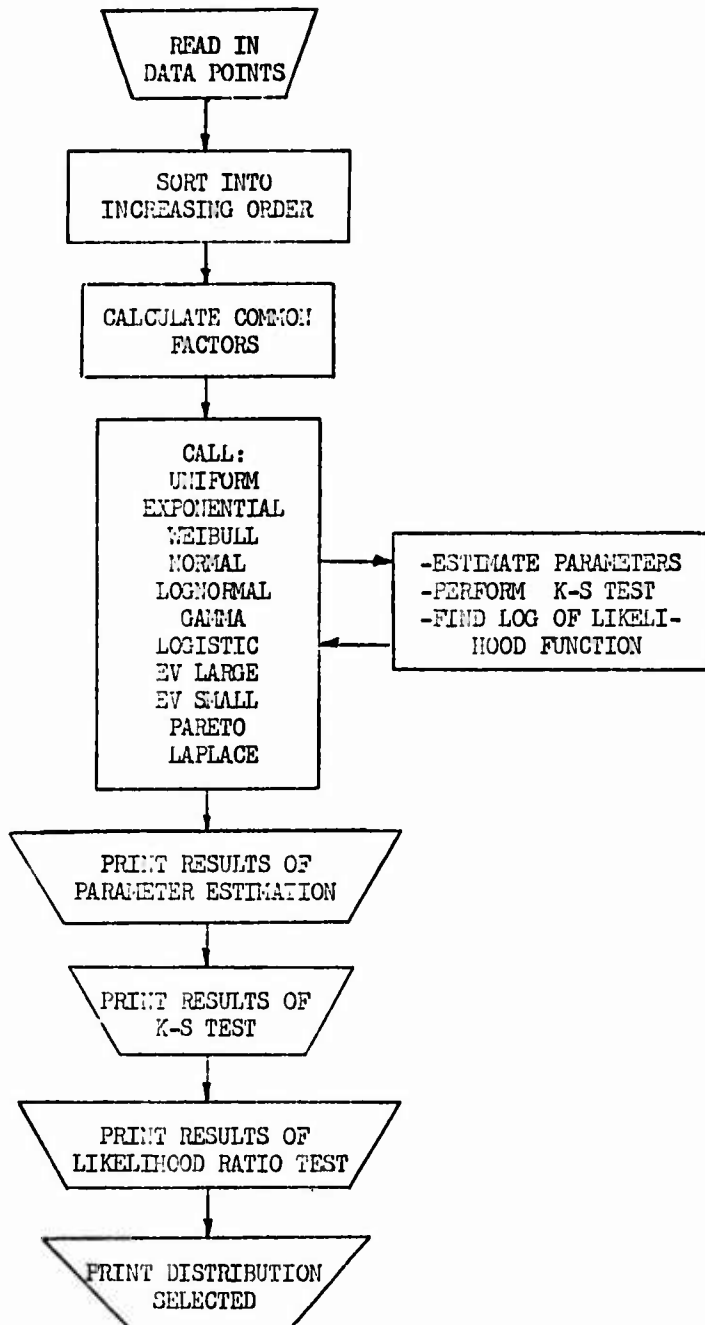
READ IN DATA POINTS

SORT INTO INCREASING ORDER

CALCULATE COMMON FACTORS

CALL:
UNIFORM
EXPONENTIAL
WEIBULL
NORMAL
LOGNORMAL
GAMMA
LOGISTIC
EV LARGE
EV SMALL
PARETO
LAPLACE

-ESTIMATE PARAMETERS
-PERFORM K-S TEST
-FIND LOG OF LIKELIHOOD FUNCTION

PRINT RESULTS OF PARAMETER ESTIMATION

PRINT RESULTS OF K-S TEST

PRINT RESULTS OF LIKELIHOOD RATIO TEST

PRINT DISTRIBUTION SELECTED